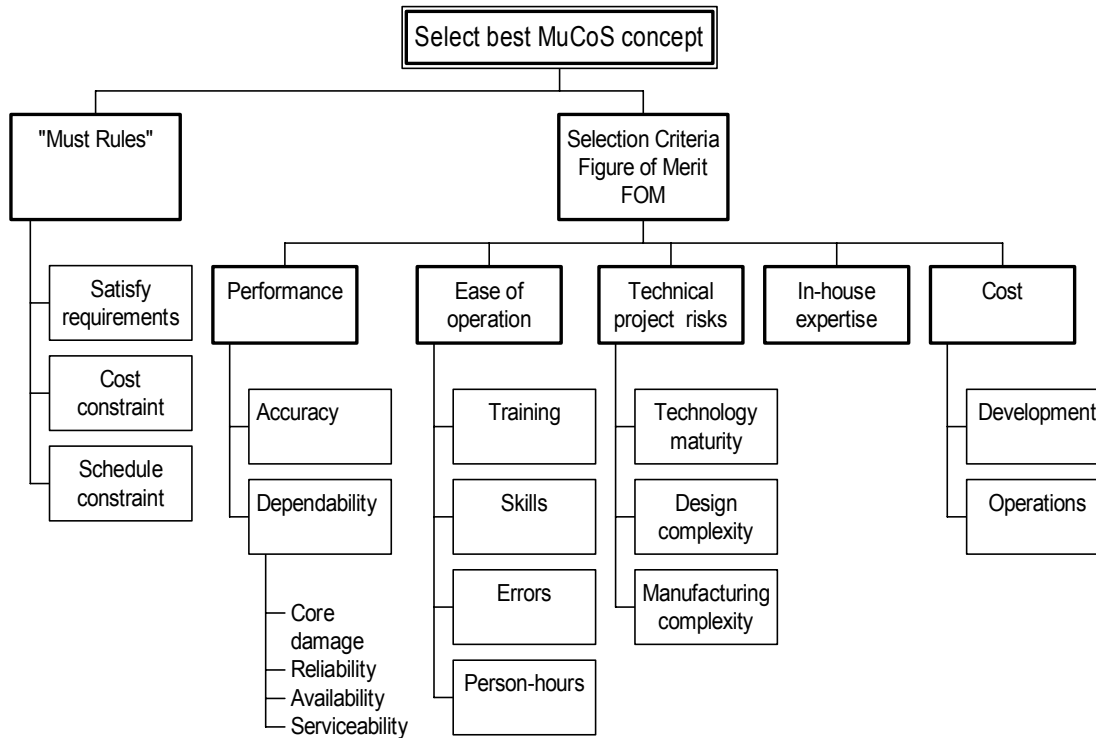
Select best MuCoS concept

"Must Rules"

Satisfy requirements

Cost constraint

Schedule constraint

Selection Criteria Figure of Merit FOM

Performance

Accuracy

Dependability

Core damage

Reliability

Availability

Serviceability

Ease of operation

Training

Skills

Errors

Person-hours

Technical project risks

Technology maturity

Design complexity

Manufacturing complexity

In-house expertise

Cost

Development

Operations